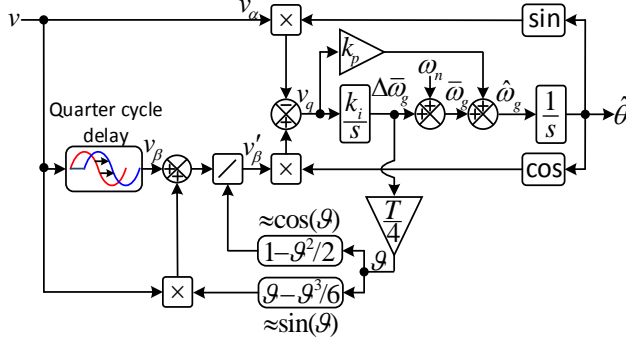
$v$
$v_\alpha$
$\times$
sin
$k_p$
$v_q$
$\frac{k_i}{s}$
$\Delta\bar{\omega}_g$
$\omega_n$
$\bar{\omega}_g$
$\hat{\omega}_g$
$\frac{1}{s}$
$\hat{\theta}$
Quarter cycle delay
$v_\beta$
$v_\beta'$
$\times$
cos
$\frac{T}{4}$
$\approx\cos(\vartheta)$
$1-\vartheta^2/2$
$\vartheta$
$\times$
$\vartheta-\vartheta^3/6$
$\approx\sin(\vartheta)$